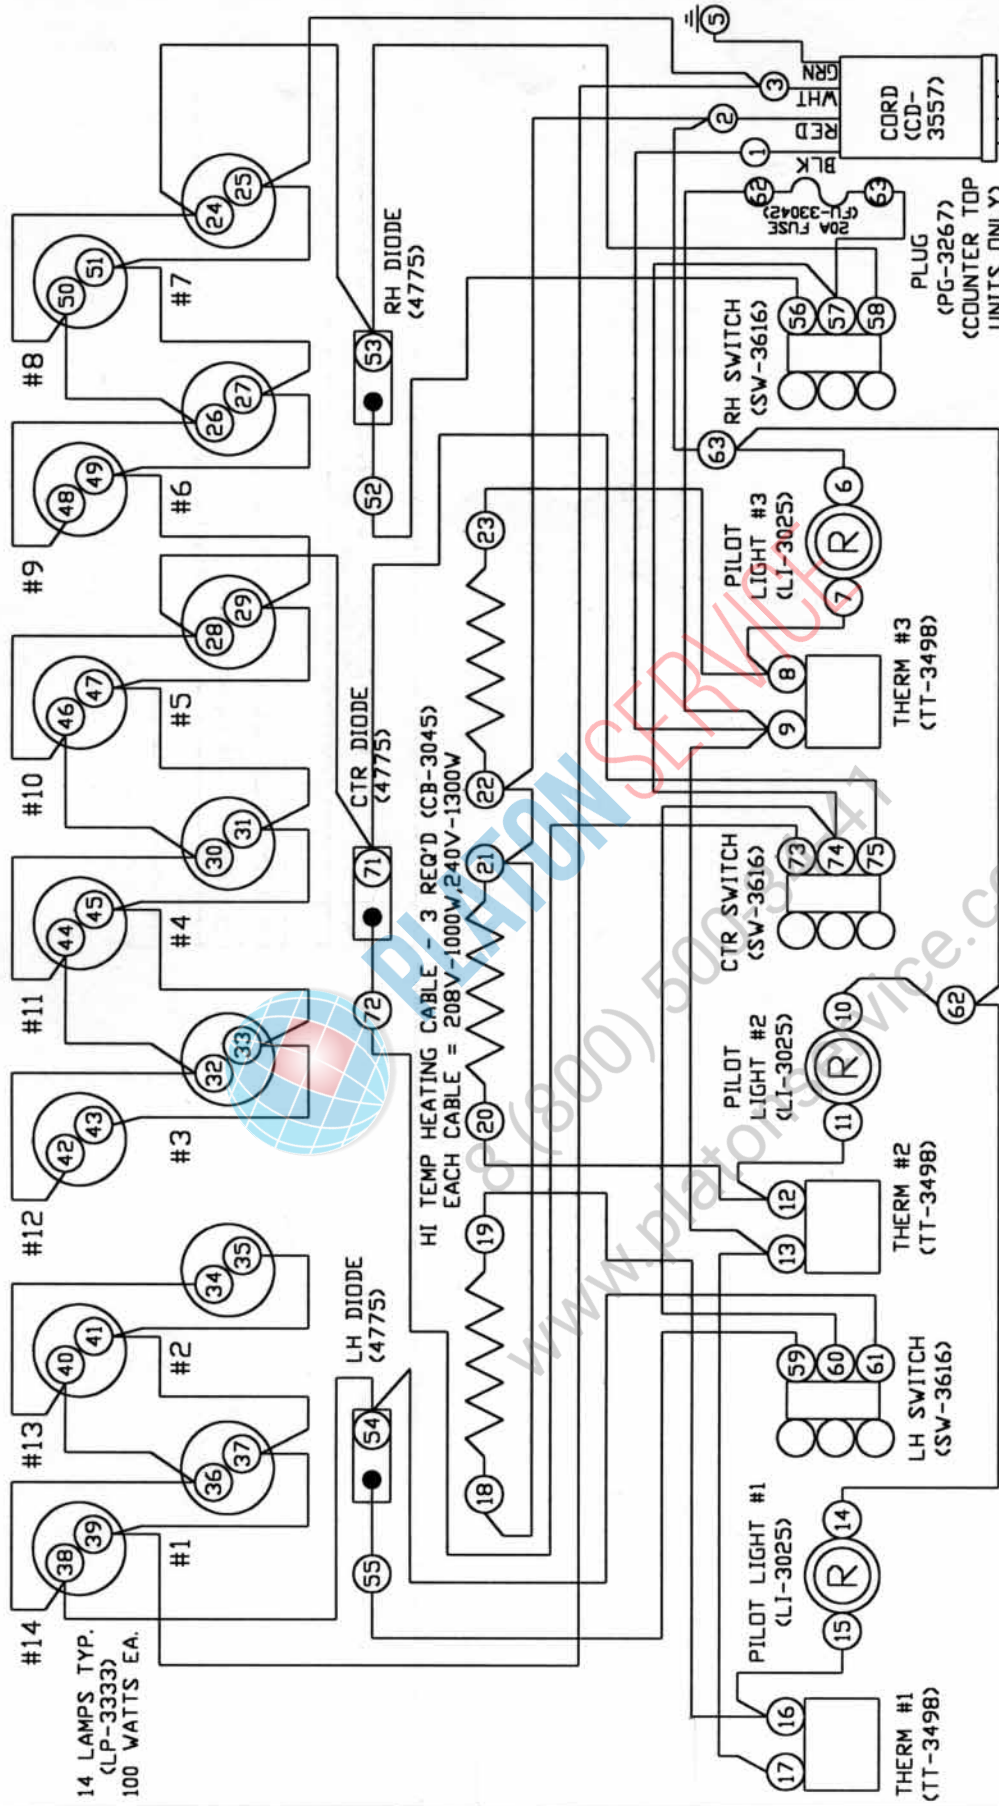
14 LAMPS TYP. (LP-3333) 100 WATTS EA.

#14 #13 #12 #11 #10 #9 #8

#1 #2 #3 #4 #5 #6 #7

38 39 40 41 36 37 34 35 42 43 32 33 44 45 30 31 46 47 28 29 48 49 26 27 50 51 24 25

LH DIODE (4775)

54 55

72 71

CTR DIODE (4775)

52 53

RH DIODE (4775)

HI TEMP HEATING CABLE - 3 REQ'D (CB-3045) EACH CABLE = 208V-1000W,240V-1300W

18 19 20 21 22 23

PILOT LIGHT #1 (LI-3025)

R

14 15

THERM #1 (TT-3498)

16 17

LH SWITCH (SW-3616)

59 60 61

PILOT LIGHT #2 (LI-3025)

R

10 11

THERM #2 (TT-3498)

12 13

62

CTR SWITCH (SW-3616)

73 74 75

PILOT LIGHT #3 (LI-3025)

R

6 7

THERM #3 (TT-3498)

8 9

RH SWITCH (SW-3616)

56 57 58

63

PLUG (PG-3267) (COUNTER TOP UNITS ONLY)

20A FUSE (FU-33042)

63 63

CORD (CD-3557)

BLK RED WHT GRN

1 2 3 5

PLATONSERVICE

8 (800) 500-3041

www.platonservice.com